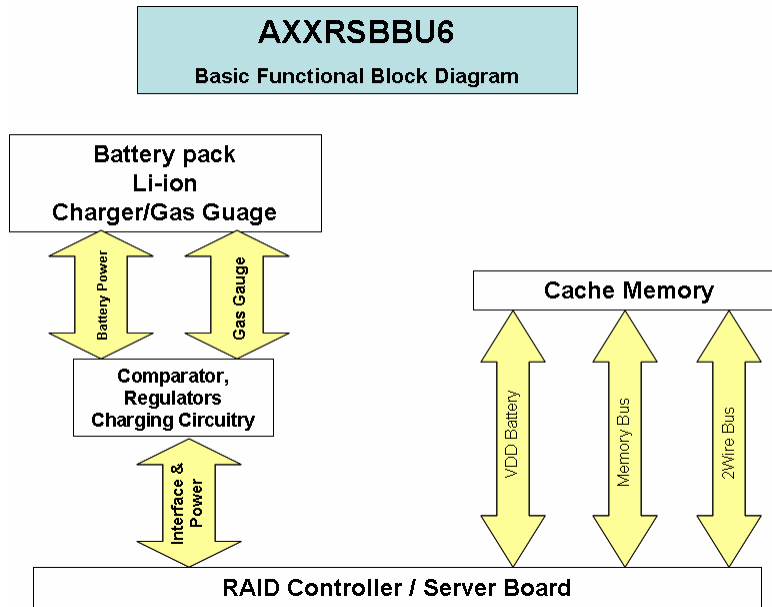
AXXRSBBU6

Basic Functional Block Diagram

Battery pack
Li-ion
Charger/Gas Guage

Battery Power

Gas Gauge

Comparator,
Regulators
Charging Circuitry

Interface & Power

Cache Memory

VDD Battery

Memory Bus

2Wire Bus

RAID Controller / Server Board